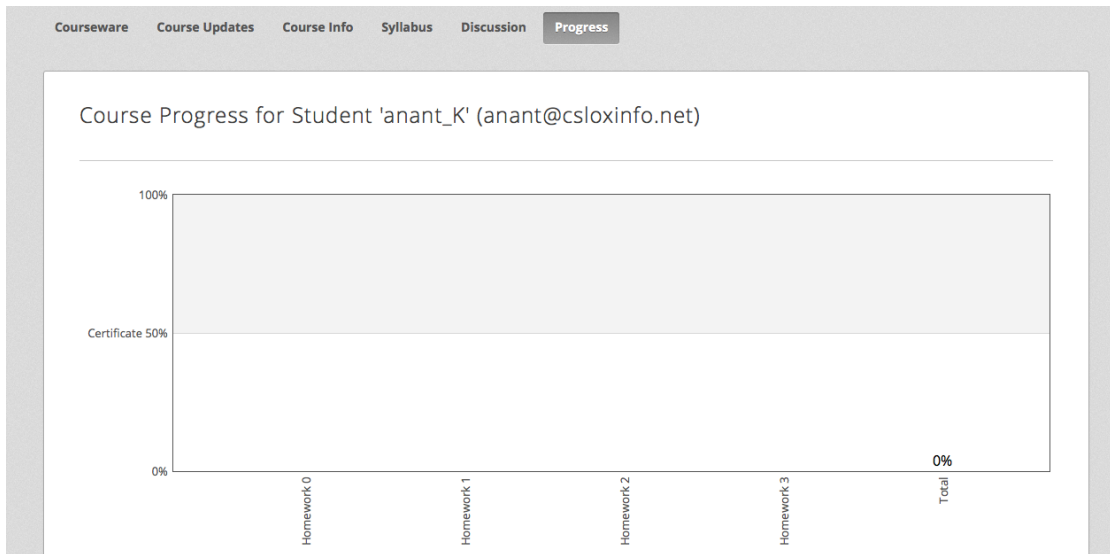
Courseware Course Updates Course Info Syllabus Discussion Progress

Course Progress for Student 'anant_K' (anant@csloxinfo.net)

100%

Certificate 50%

0%

0%

Homework 0

Homework 1

Homework 2

Homework 3

Total